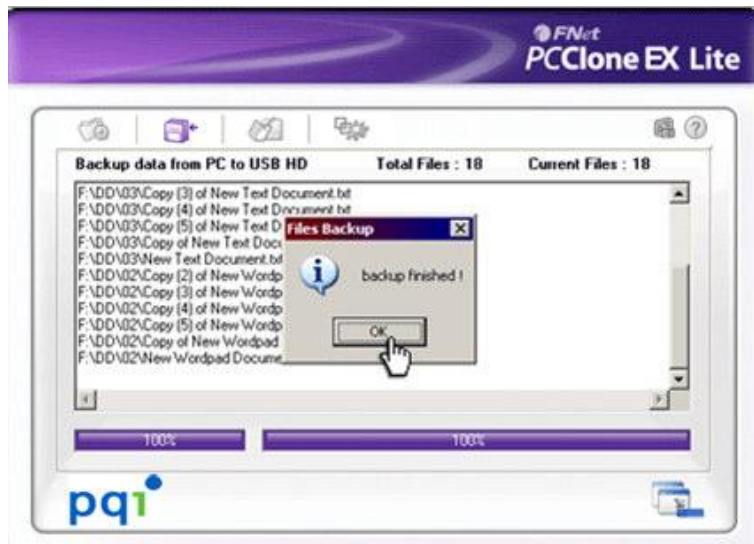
FNet
PCClone EX Lite

Backup data from PC to USB HD
Total Files : 18
Current Files : 18

F:\DD\03\Copy (3) of New Text Document.txt
F:\DD\03\Copy (4) of New Text Document.txt
F:\DD\03\Copy (5) of New Text D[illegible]
F:\DD\03\Copy of New Text Docu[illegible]
F:\DD\03\New Text Document.txt
F:\DD\02\Copy (2) of New Wordp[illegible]
F:\DD\02\Copy (3) of New Wordp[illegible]
F:\DD\02\Copy (4) of New Wordp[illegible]
F:\DD\02\Copy (5) of New Wordp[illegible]
F:\DD\02\Copy of New Wordpad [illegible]
F:\DD\02\New Wordpad Docume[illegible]

Files Backup
backup finished !
OK

100%
100%

pqi